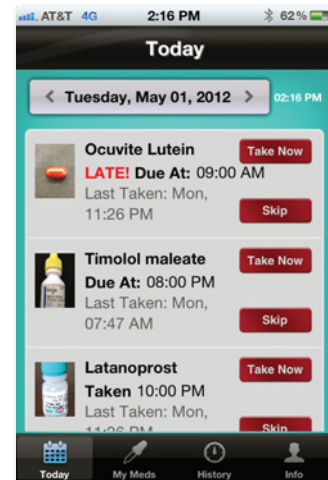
AT&T 4G 2:16 PM 62%

Today

< Tuesday, May 01, 2012 > 02:16 PM

Ocuvite Lutein
LATE! Due At: 09:00 AM
Last Taken: Mon, 11:26 PM
Take Now
Skip

Timolol maleate
Due At: 08:00 PM
Last Taken: Mon, 07:47 AM
Take Now
Skip

Latanoprost
Taken 10:00 PM
Last Taken: Mon, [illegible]
Take Now
Skip

Today My Meds History Info